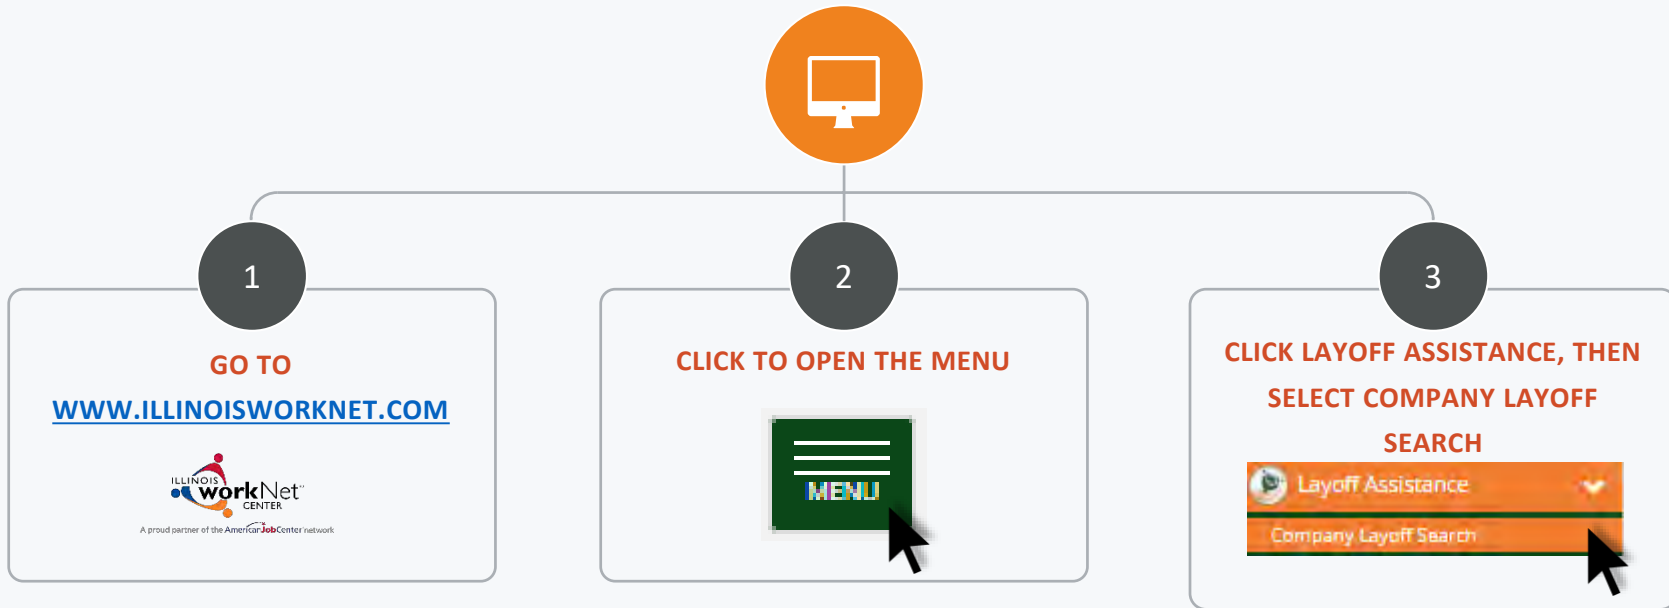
1

GO TO

WWW.ILLINOISWORKNET.COM

ILLINOIS workNet CENTER

A proud partner of the AmericanJobCenter network

2

CLICK TO OPEN THE MENU

MENU

3

CLICK LAYOFF ASSISTANCE, THEN SELECT COMPANY LAYOFF SEARCH

Layoff Assistance

Company Layoff Search